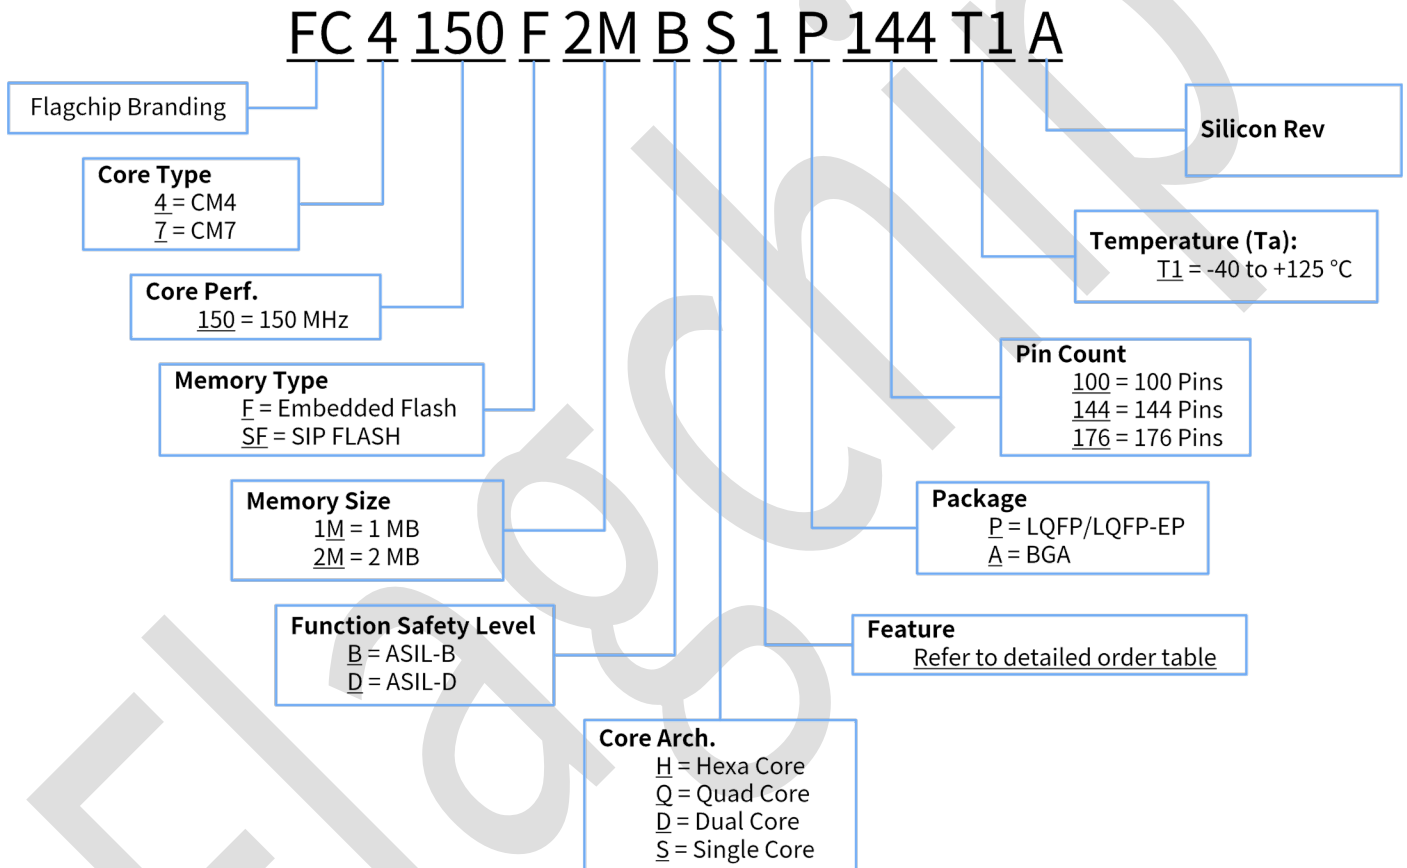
FC 4 150 F 2M B S 1 P 144 T1 A

Flagchip Branding

Core Type
4 = CM4
7 = CM7

Core Perf.
150 = 150 MHz

Memory Type
F = Embedded Flash
SF = SIP FLASH

Memory Size
1M = 1 MB
2M = 2 MB

Function Safety Level
B = ASIL-B
D = ASIL-D

Core Arch.
H = Hexa Core
Q = Quad Core
D = Dual Core
S = Single Core

Silicon Rev

Temperature (Ta):
T1 = -40 to +125 °C

Pin Count
100 = 100 Pins
144 = 144 Pins
176 = 176 Pins

Package
P = LQFP/LQFP-EP
A = BGA

Feature
Refer to detailed order table

Flagchip